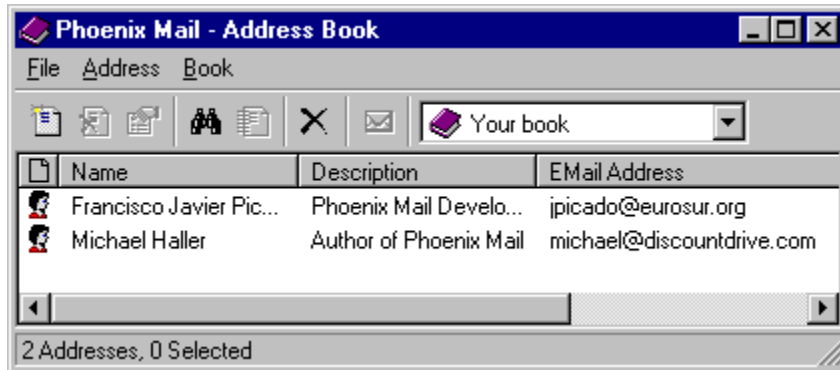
Phoenix Mail - Address Book

File Address Book

Your book

| Name | Description | EMail Address |
|---|---|---|
| Francisco Javier Pic... | Phoenix Mail Develo... | jpicado@eurosur.org |
| Michael Haller | Author of Phoenix Mail | michael@discountdrive.com |

2 Addresses, 0 Selected